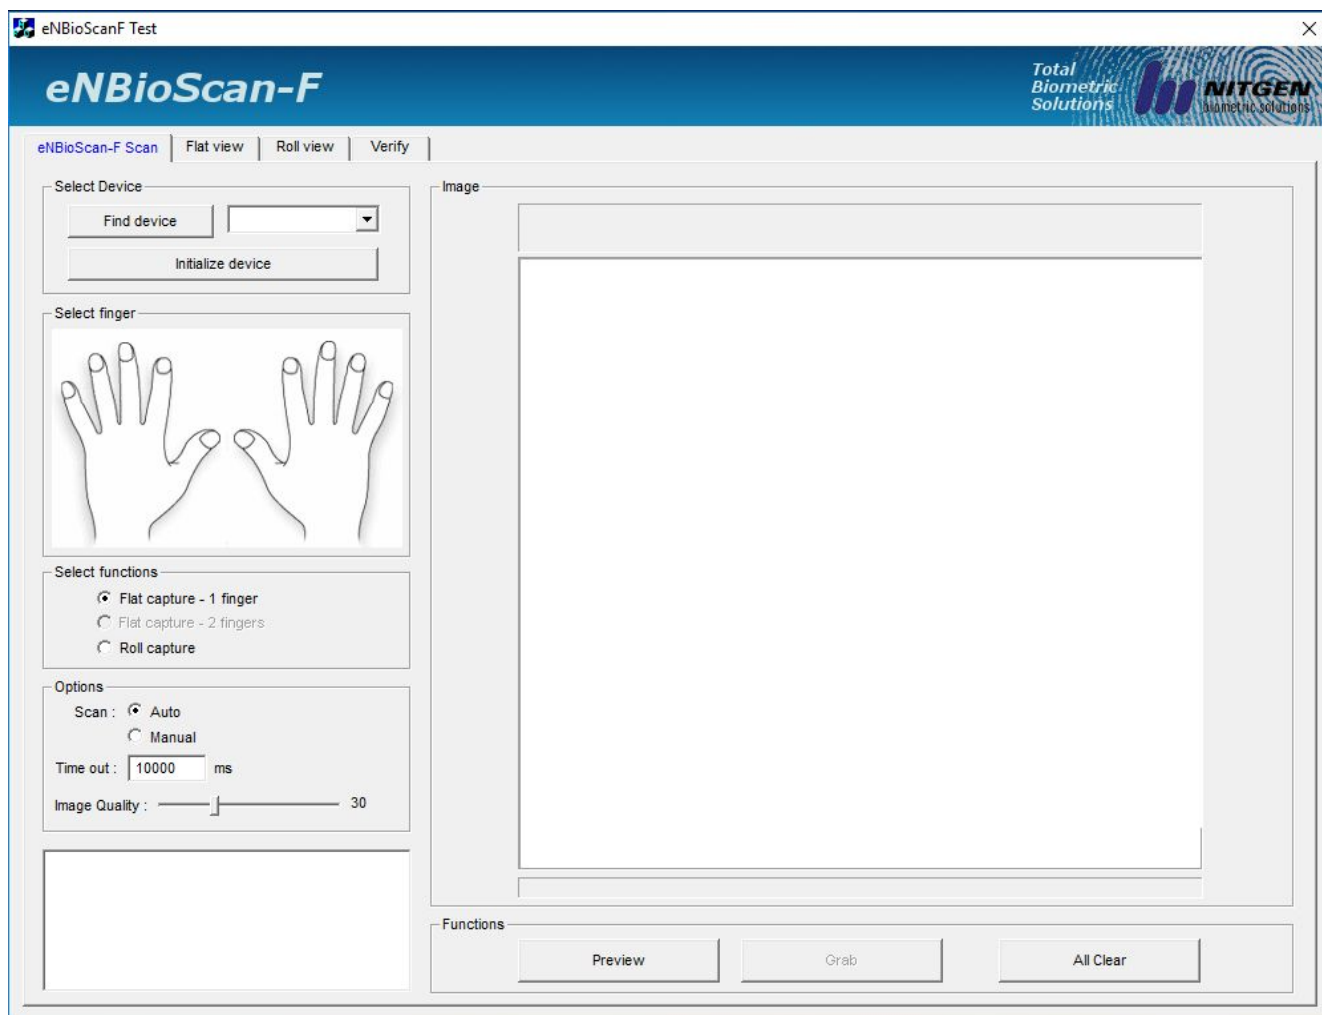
eNBioScanF Test

eNBioScan-F

Total Biometric Solutions NITGEN biometric solutions

eNBioScan-F Scan | Flat view | Roll view | Verify

Select Device

Find device

Initialize device

Select finger

Select functions

Flat capture - 1 finger

Flat capture - 2 fingers

Roll capture

Options

Scan : Auto

Manual

Time out : 10000 ms

Image Quality : 30

Image

Functions

Preview

Grab

All Clear